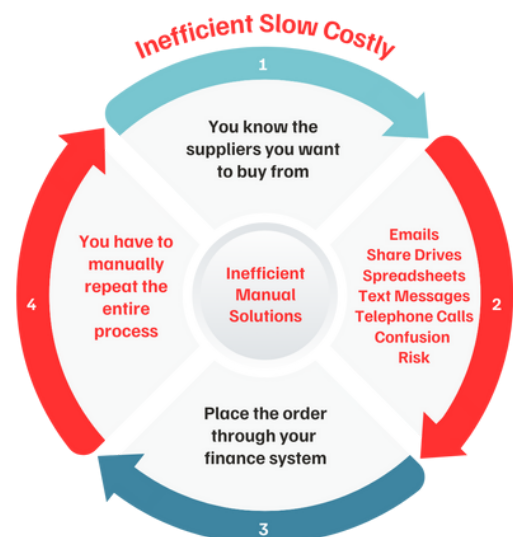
Inefficient Slow Costly

1

You know the suppliers you want to buy from

2

Emails
Share Drives
Spreadsheets
Text Messages
Telephone Calls
Confusion
Risk

Inefficient Manual Solutions

3

Place the order through your finance system

4

You have to manually repeat the entire process